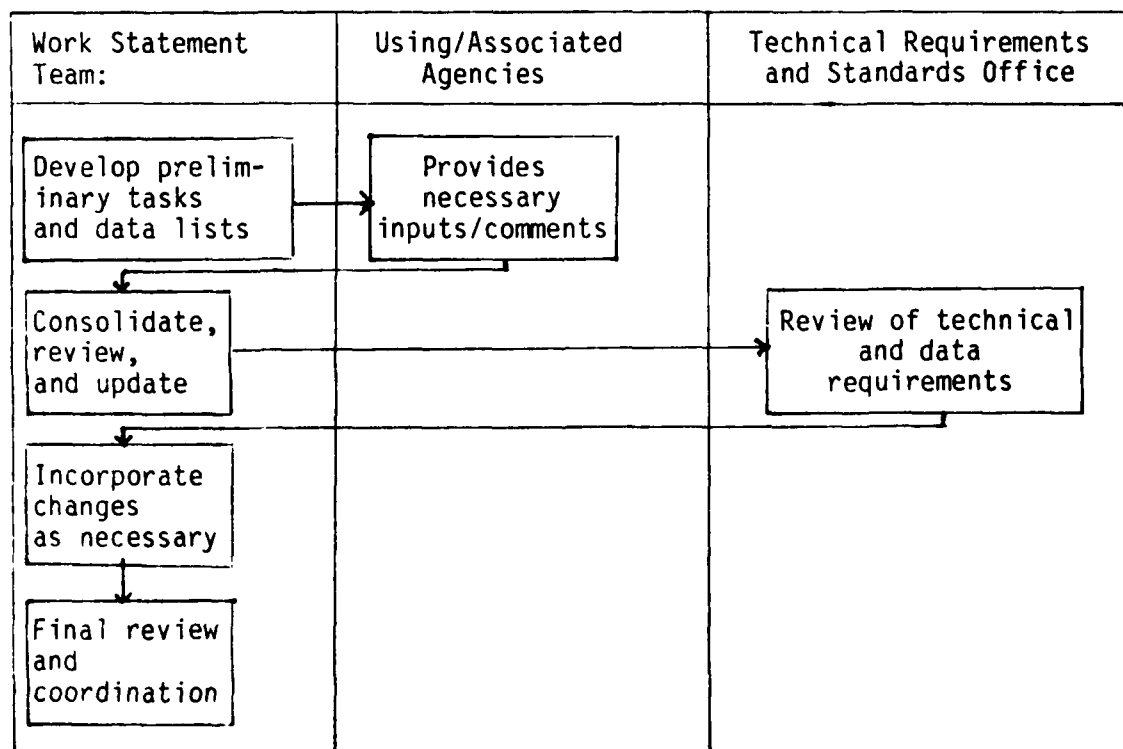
| Work Statement Team: | Using/Associated Agencies | Technical Requirements and Standards Office |
|---|---|---|

Develop preliminary tasks and data lists

Provides necessary inputs/comments

Consolidate, review, and update

Review of technical and data requirements

Incorporate changes as necessary

Final review and coordination